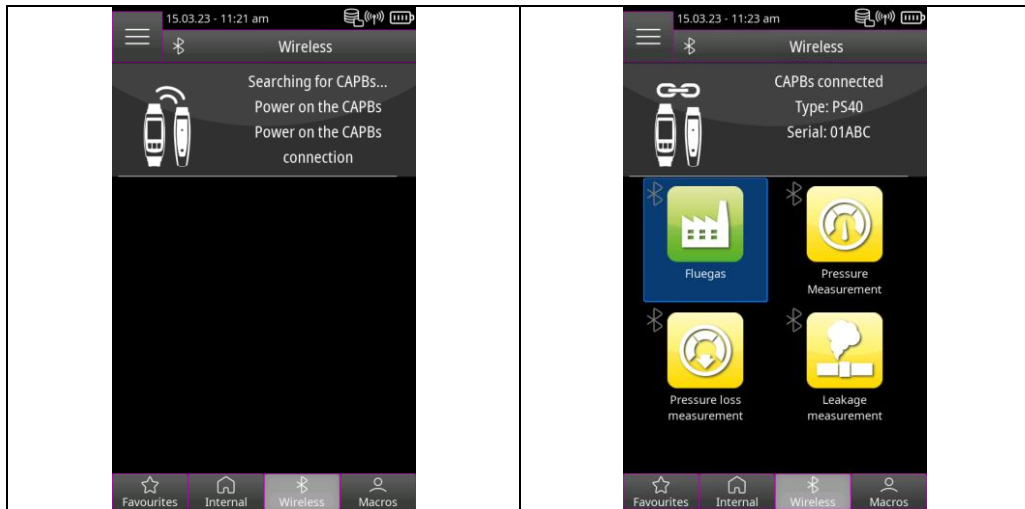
| 15.03.23 - 11:21 am<br>Wireless<br>Searching for CAPBs...<br>Power on the CAPBs<br>Power on the CAPBs connection<br>Favourites Internal Wireless Macros | 15.03.23 - 11:23 am<br>Wireless<br>CAPBs connected<br>Type: PS40<br>Serial: 01ABC<br>Fluegas<br>Pressure Measurement<br>Pressure loss measurement<br>Leakage measurement<br>Favourites Internal Wireless Macros |
|---|---|